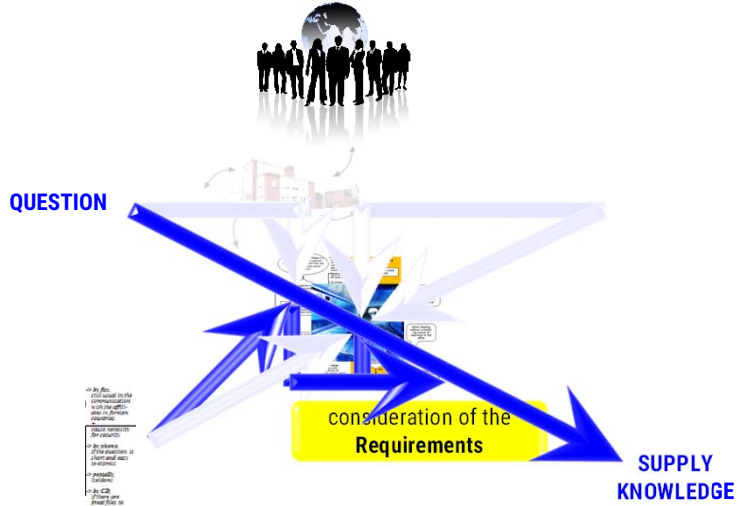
QUESTION

consideration of the
Requirements

SUPPLY
KNOWLEDGE

-> by fax, still usual in the communication with the affiliates in foreign countries
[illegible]
-> by phone, if the question is short and easy to answer
-> postally (seldom)
-> by CD, if there are great files to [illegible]